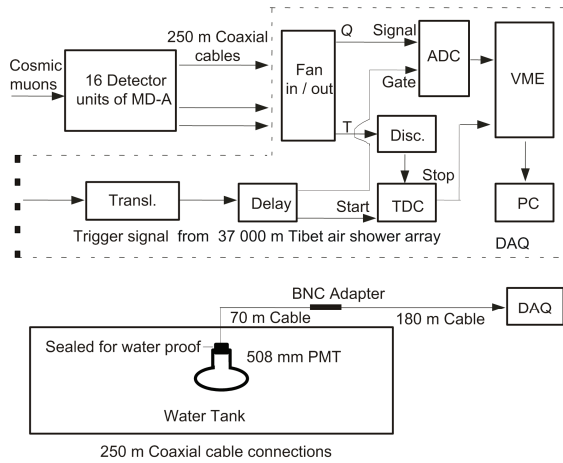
Cosmic muons

16 Detector units of MD-A

250 m Coaxial cables

Fan in / out

Q

T

Signal

Gate

ADC

VME

Disc.

Stop

TDC

PC

Transl.

Delay

Start

Trigger signal from 37 000 m Tibet air shower array

DAQ

BNC Adapter

70 m Cable

180 m Cable

DAQ

Sealed for water proof

508 mm PMT

Water Tank

250 m Coaxial cable connections